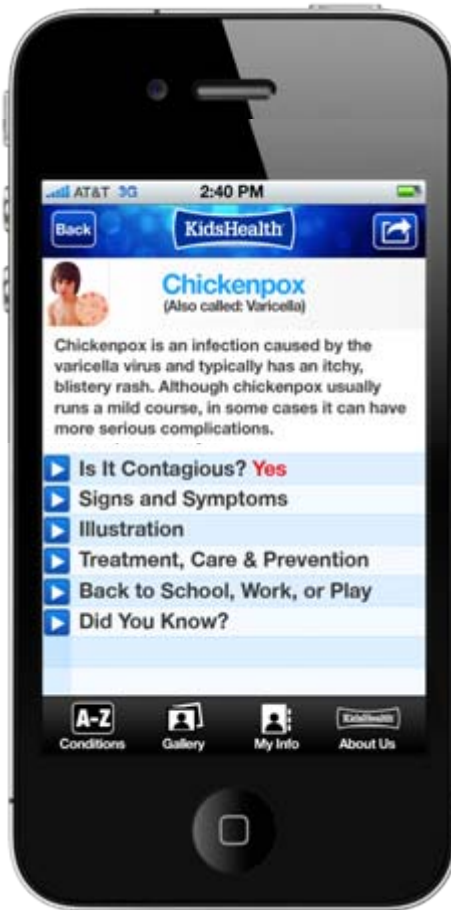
AT&T 3G 2:40 PM

Back KidsHealth

Chickenpox
(Also called: Varicella)

Chickenpox is an infection caused by the varicella virus and typically has an itchy, blistery rash. Although chickenpox usually runs a mild course, in some cases it can have more serious complications.

Is It Contagious? Yes
Signs and Symptoms
Illustration
Treatment, Care & Prevention
Back to School, Work, or Play
Did You Know?

A-Z Conditions
Gallery
My Info
KidsHealth About Us